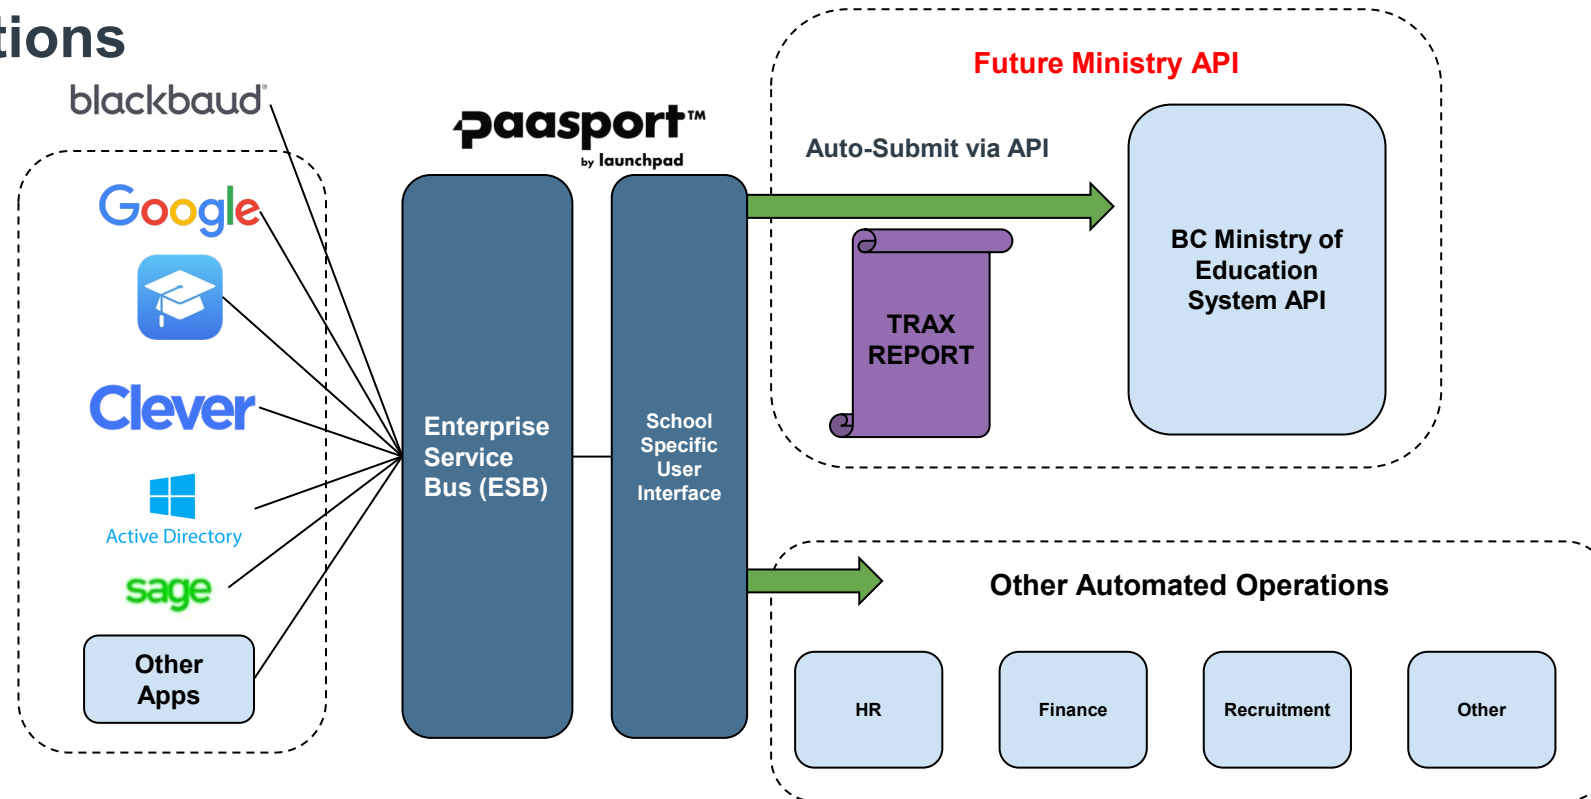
tions

blackbaud

Google

Clever

Active Directory

sage

Other Apps

paasport™ by launchpad

Enterprise Service Bus (ESB)

School Specific User Interface

Future Ministry API

Auto-Submit via API

TRAX REPORT

BC Ministry of Education System API

Other Automated Operations

HR

Finance

Recruitment

Other